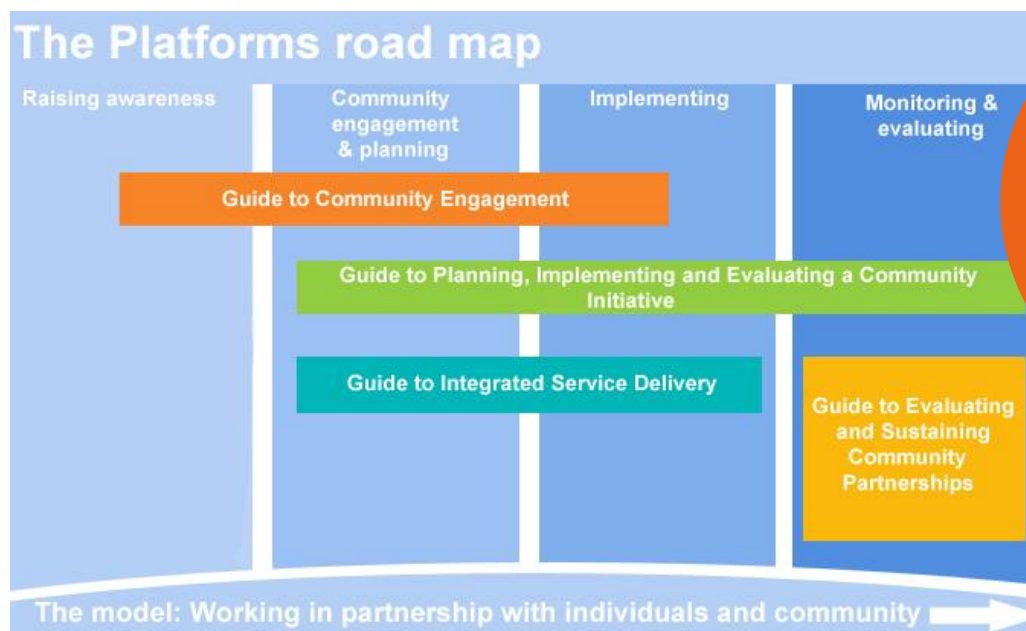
The Platforms road map

Raising awareness

Community engagement & planning

Implementing

Monitoring & evaluating

Guide to Community Engagement

Guide to Planning, Implementing and Evaluating a Community Initiative

Guide to Integrated Service Delivery

Guide to Evaluating and Sustaining Community Partnerships

The model: Working in partnership with individuals and community